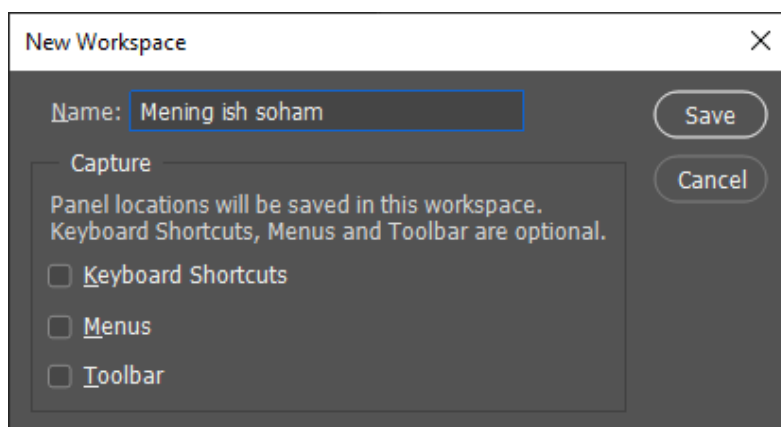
New Workspace

×

Name: Mening ish soham

Save

Cancel

Capture

Panel locations will be saved in this workspace.
Keyboard Shortcuts, Menus and Toolbar are optional.

Keyboard Shortcuts

Menus

Toolbar